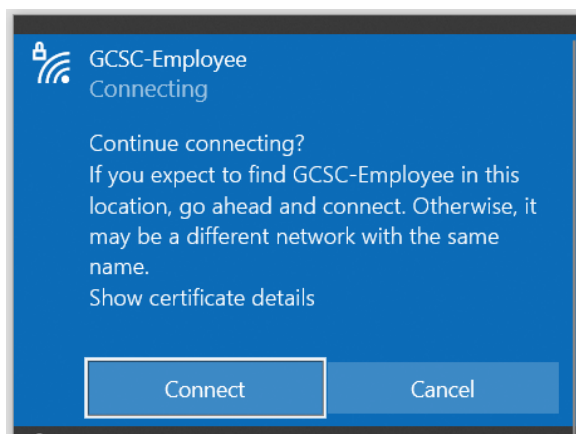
GCSC-Employee
Connecting

Continue connecting?
If you expect to find GCSC-Employee in this location, go ahead and connect. Otherwise, it may be a different network with the same name.
Show certificate details

Connect

Cancel